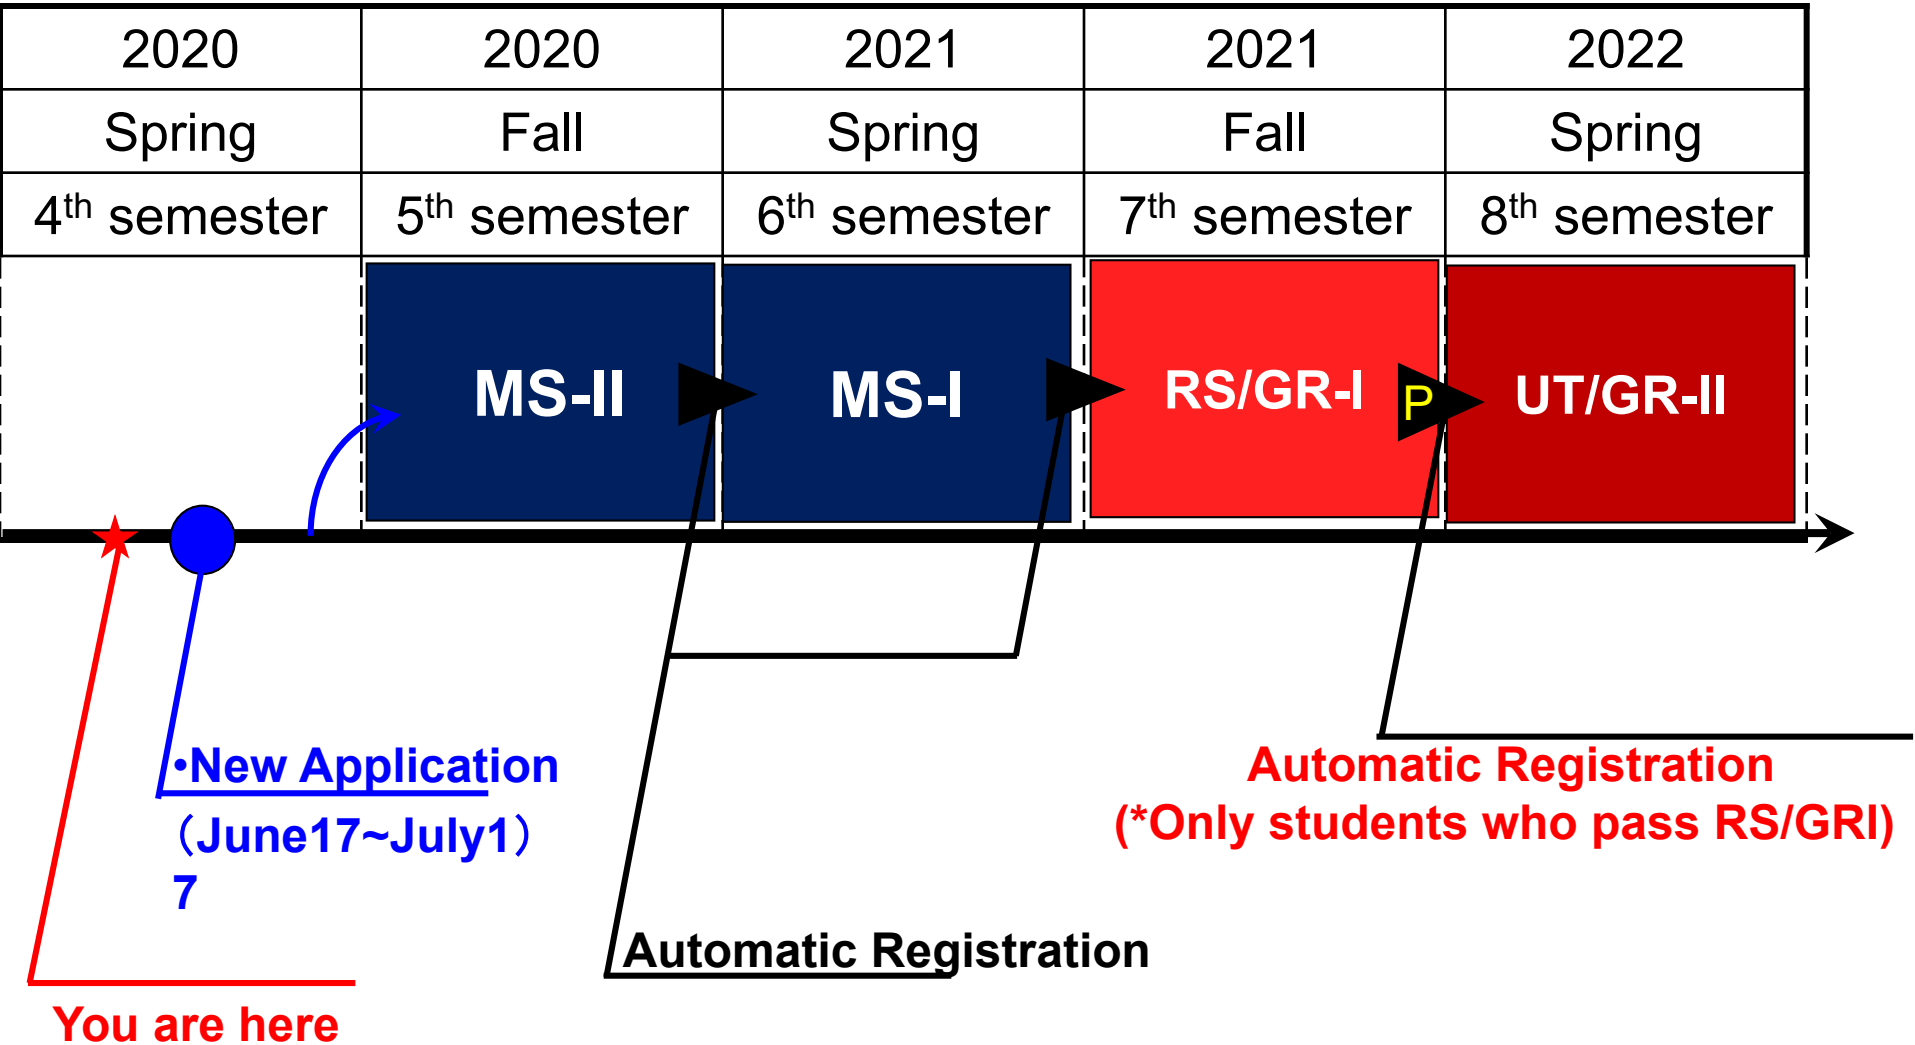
| 2020 | 2020 | 2021 | 2021 | 2022 |
|---|---|---|---|---|
| Spring | Fall | Spring | Fall | Spring |
| 4$^{th}$ semester | 5$^{th}$ semester | 6$^{th}$ semester | 7$^{th}$ semester | 8$^{th}$ semester |

MS-II

MS-I

RS/GR-I

P

UT/GR-II

•New Application
（June17~July1）
7

Automatic Registration

Automatic Registration
(*Only students who pass RS/GRI)

You are here